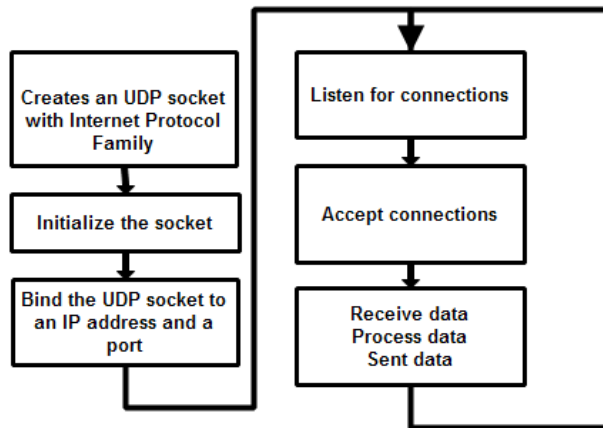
Creates an UDP socket with Internet Protocol Family

Initialize the socket

Bind the UDP socket to an IP address and a port

Listen for connections

Accept connections

Receive data
Process data
Sent data